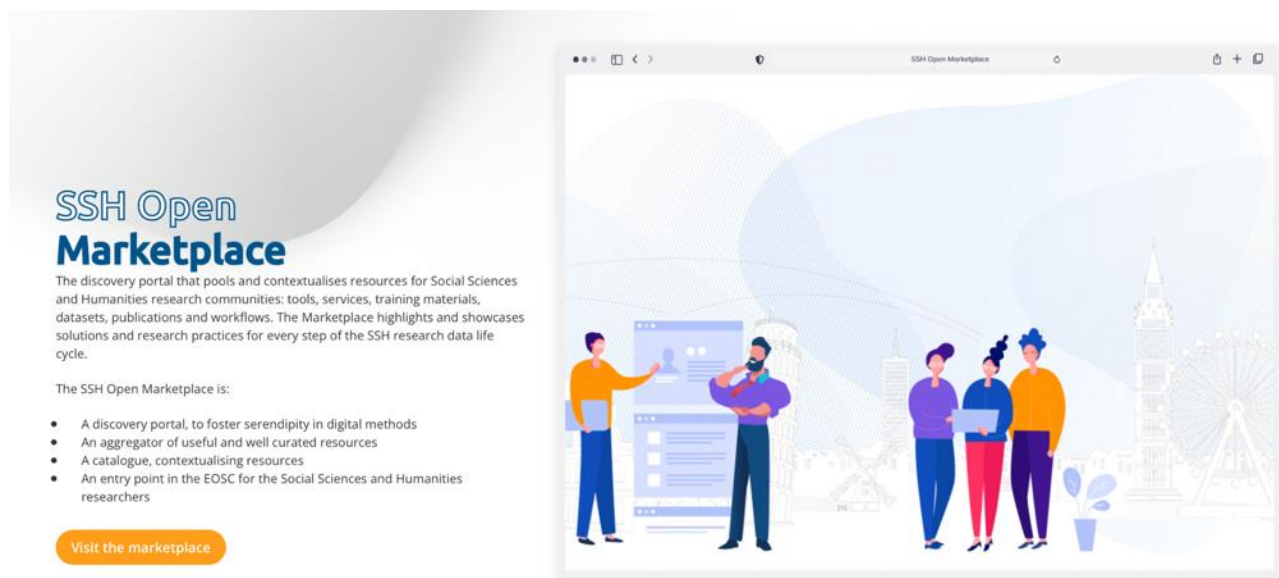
SSH Open
Marketplace

The discovery portal that pools and contextualises resources for Social Sciences and Humanities research communities: tools, services, training materials, datasets, publications and workflows. The Marketplace highlights and showcases solutions and research practices for every step of the SSH research data life cycle.

The SSH Open Marketplace is:

- A discovery portal, to foster serendipity in digital methods
- An aggregator of useful and well curated resources
- A catalogue, contextualising resources
- An entry point in the EOSC for the Social Sciences and Humanities researchers

Visit the marketplace

SSH Open Marketplace